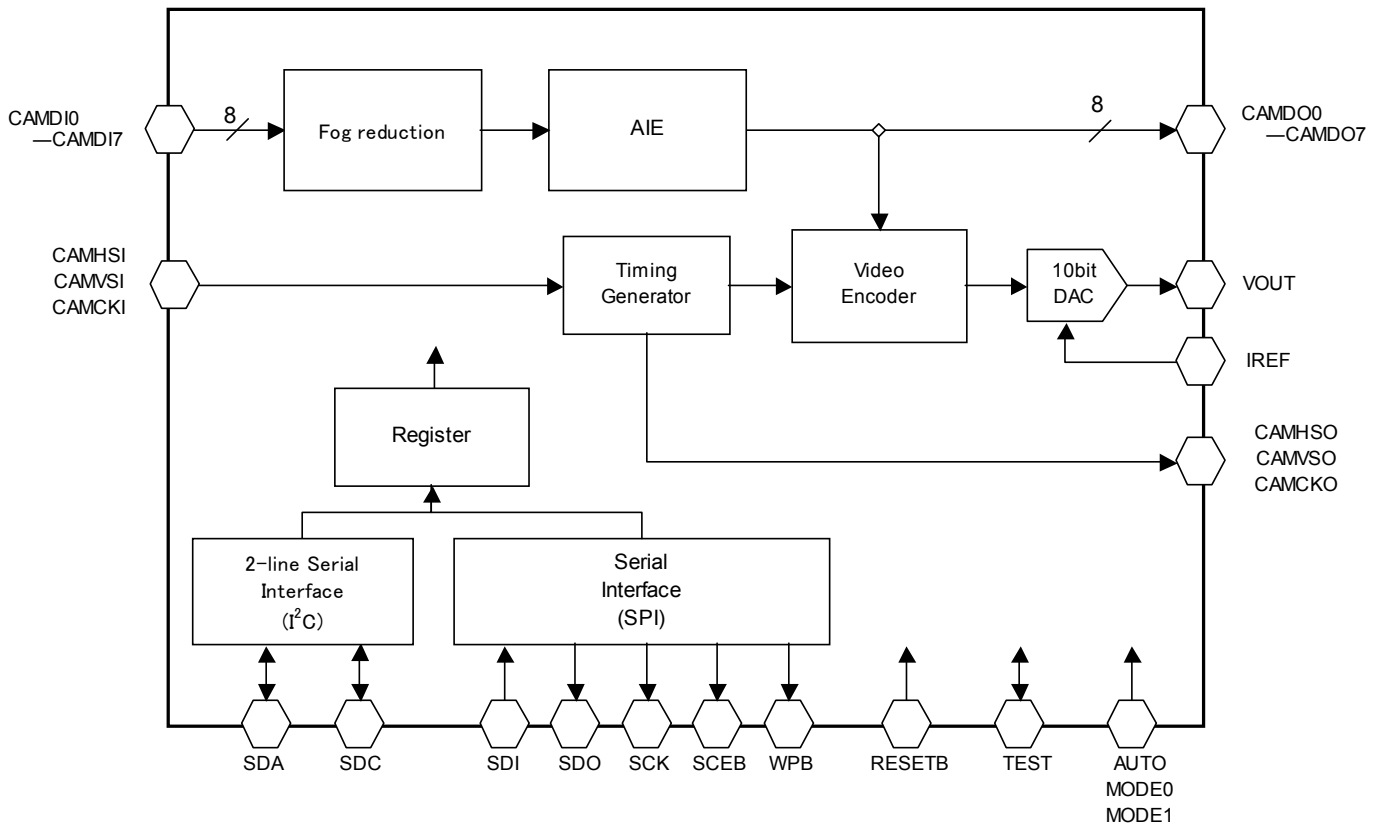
CAMDI0
—CAMDI7

8

Fog reduction

AIE

8

CAMDO0
—CAMDO7

CAMHSI
CAMVSI
CAMCKI

Timing
Generator

Video
Encoder

10bit
DAC

VOUT

IREF

Register

CAMHSO
CAMVSO
CAMCKO

2-line Serial
Interface
($I^2C$)

Serial
Interface
(SPI)

SDA

SDC

SDI

SDO

SCK

SCEB

WPB

RESETB

TEST

AUTO
MODE0
MODE1